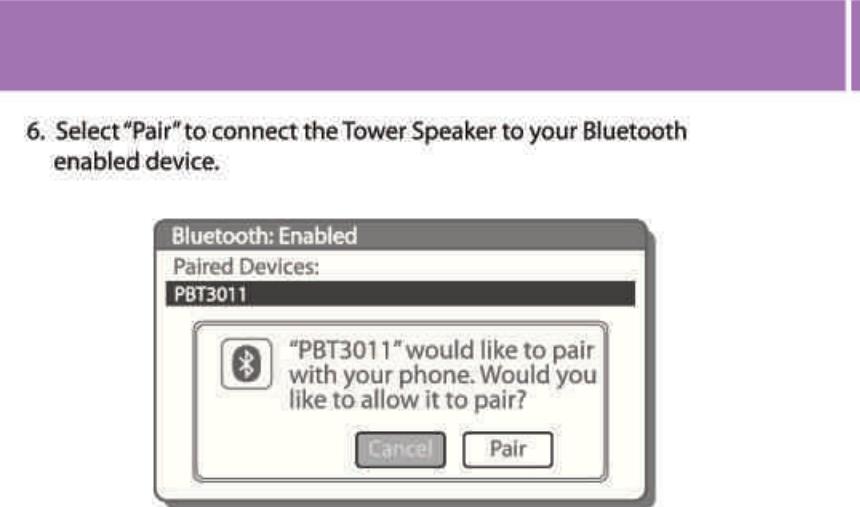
6. Select "Pair" to connect the Tower Speaker to your Bluetooth enabled device.

Bluetooth: Enabled
Paired Devices:
PBT3011

"PBT3011" would like to pair with your phone. Would you like to allow it to pair?

Cancel
Pair